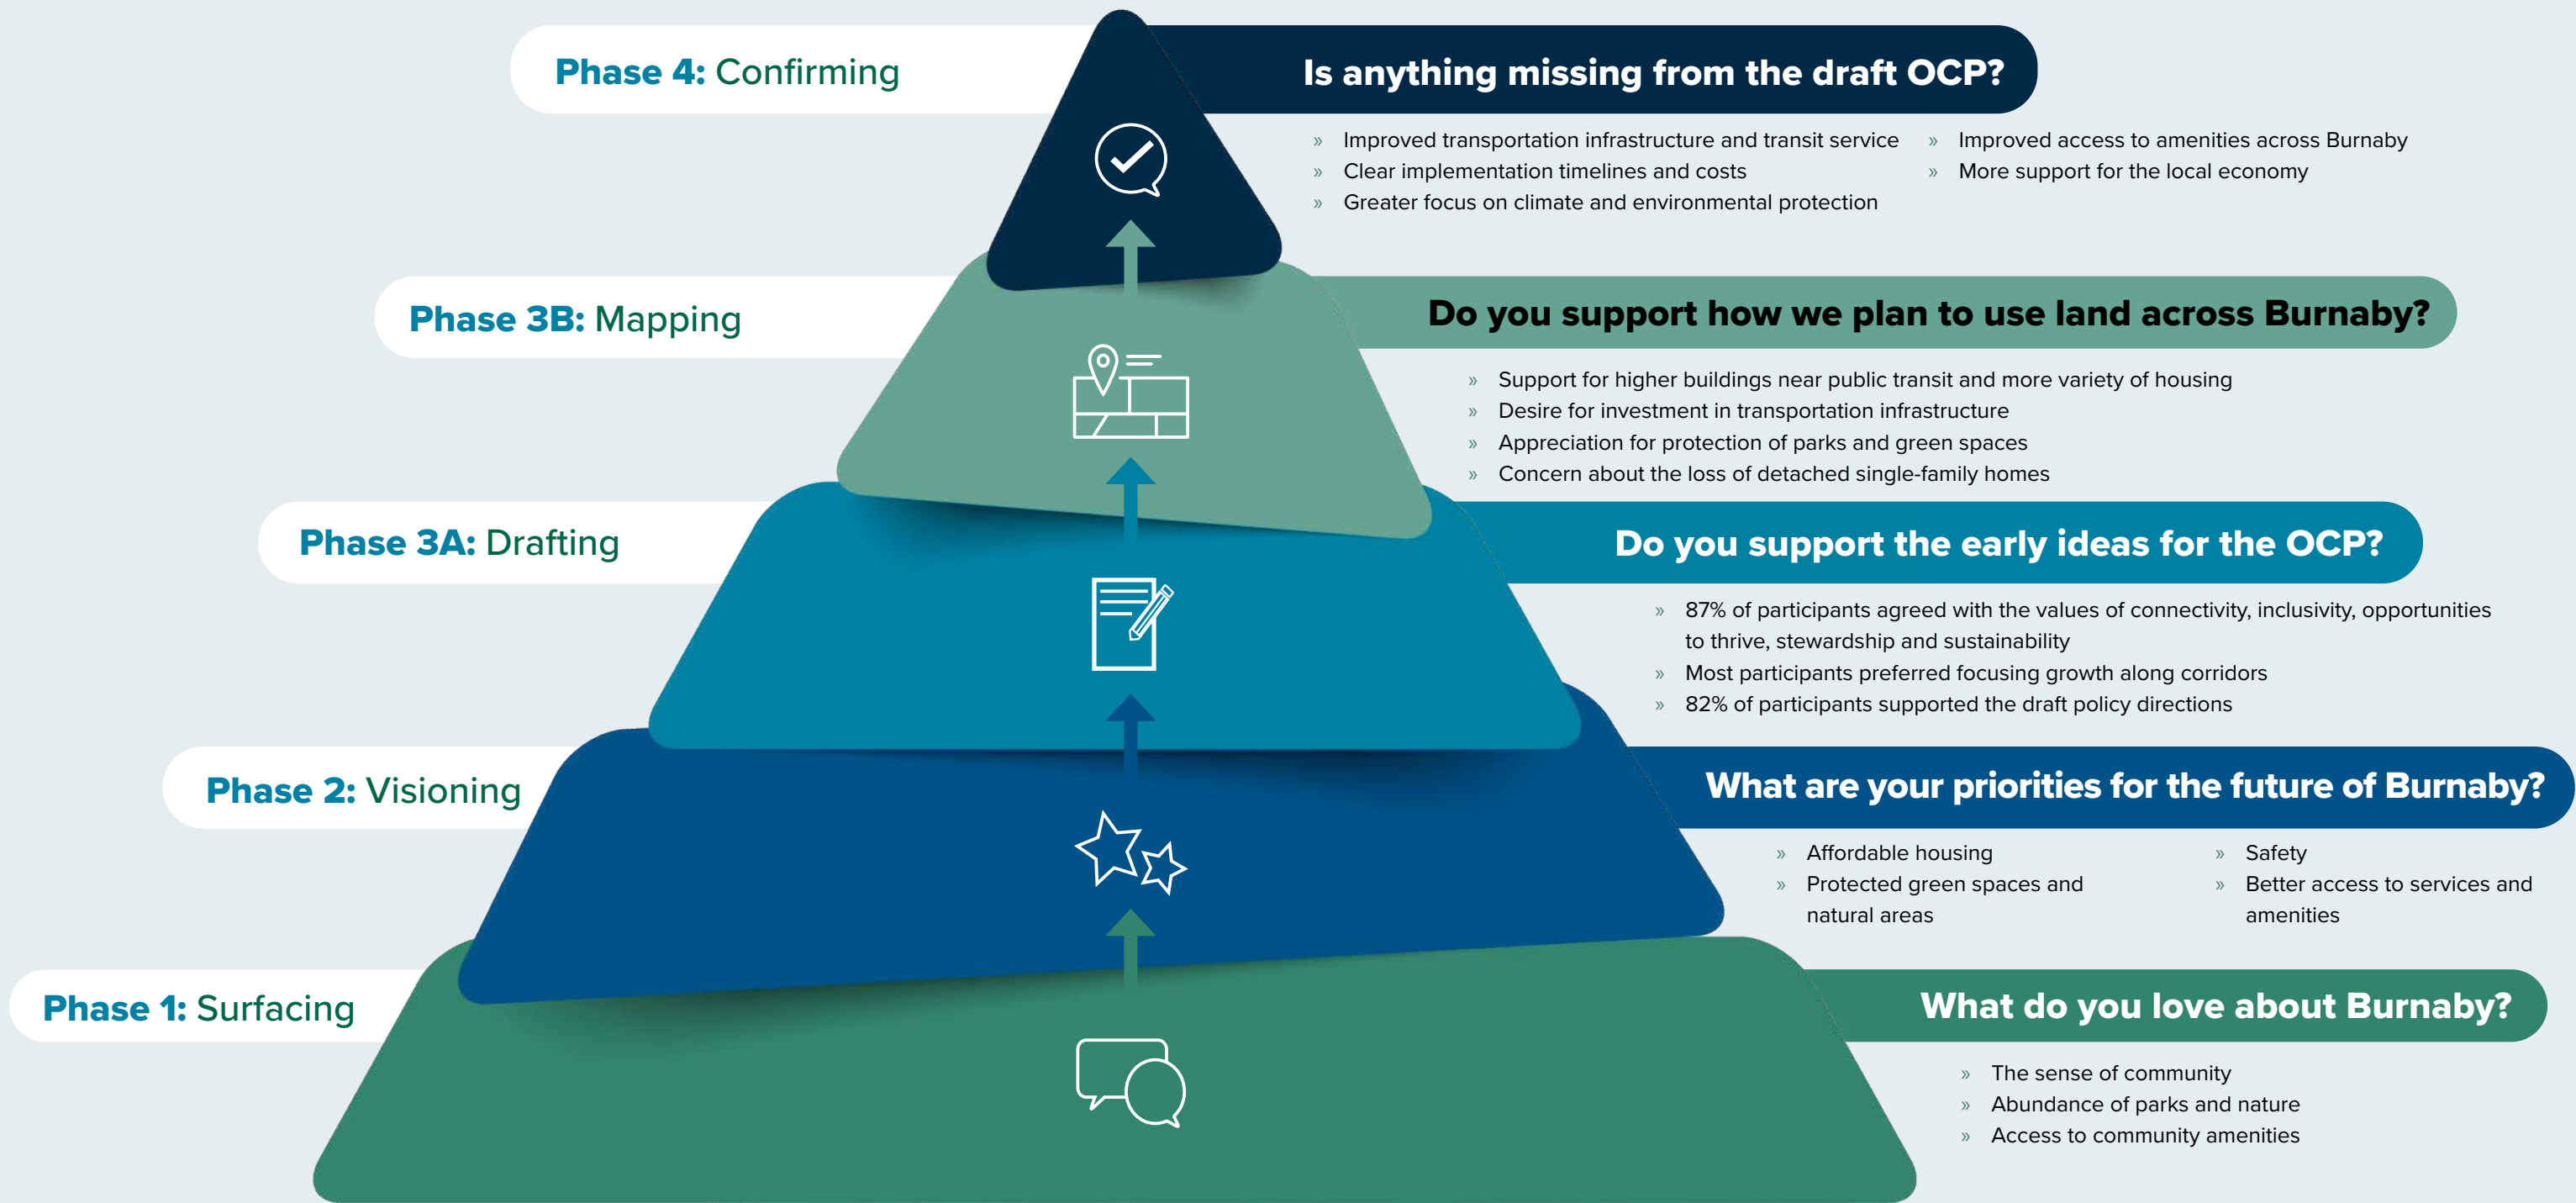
**Phase 4:** Confirming

**Is anything missing from the draft OCP?**

» Improved transportation infrastructure and transit service
» Clear implementation timelines and costs
» Greater focus on climate and environmental protection
» Improved access to amenities across Burnaby
» More support for the local economy

**Phase 3B:** Mapping

**Do you support how we plan to use land across Burnaby?**

» Support for higher buildings near public transit and more variety of housing
» Desire for investment in transportation infrastructure
» Appreciation for protection of parks and green spaces
» Concern about the loss of detached single-family homes

**Phase 3A:** Drafting

**Do you support the early ideas for the OCP?**

» 87% of participants agreed with the values of connectivity, inclusivity, opportunities to thrive, stewardship and sustainability
» Most participants preferred focusing growth along corridors
» 82% of participants supported the draft policy directions

**Phase 2:** Visioning

**What are your priorities for the future of Burnaby?**

» Affordable housing
» Protected green spaces and natural areas
» Safety
» Better access to services and amenities

**Phase 1:** Surfacing

**What do you love about Burnaby?**

» The sense of community
» Abundance of parks and nature
» Access to community amenities